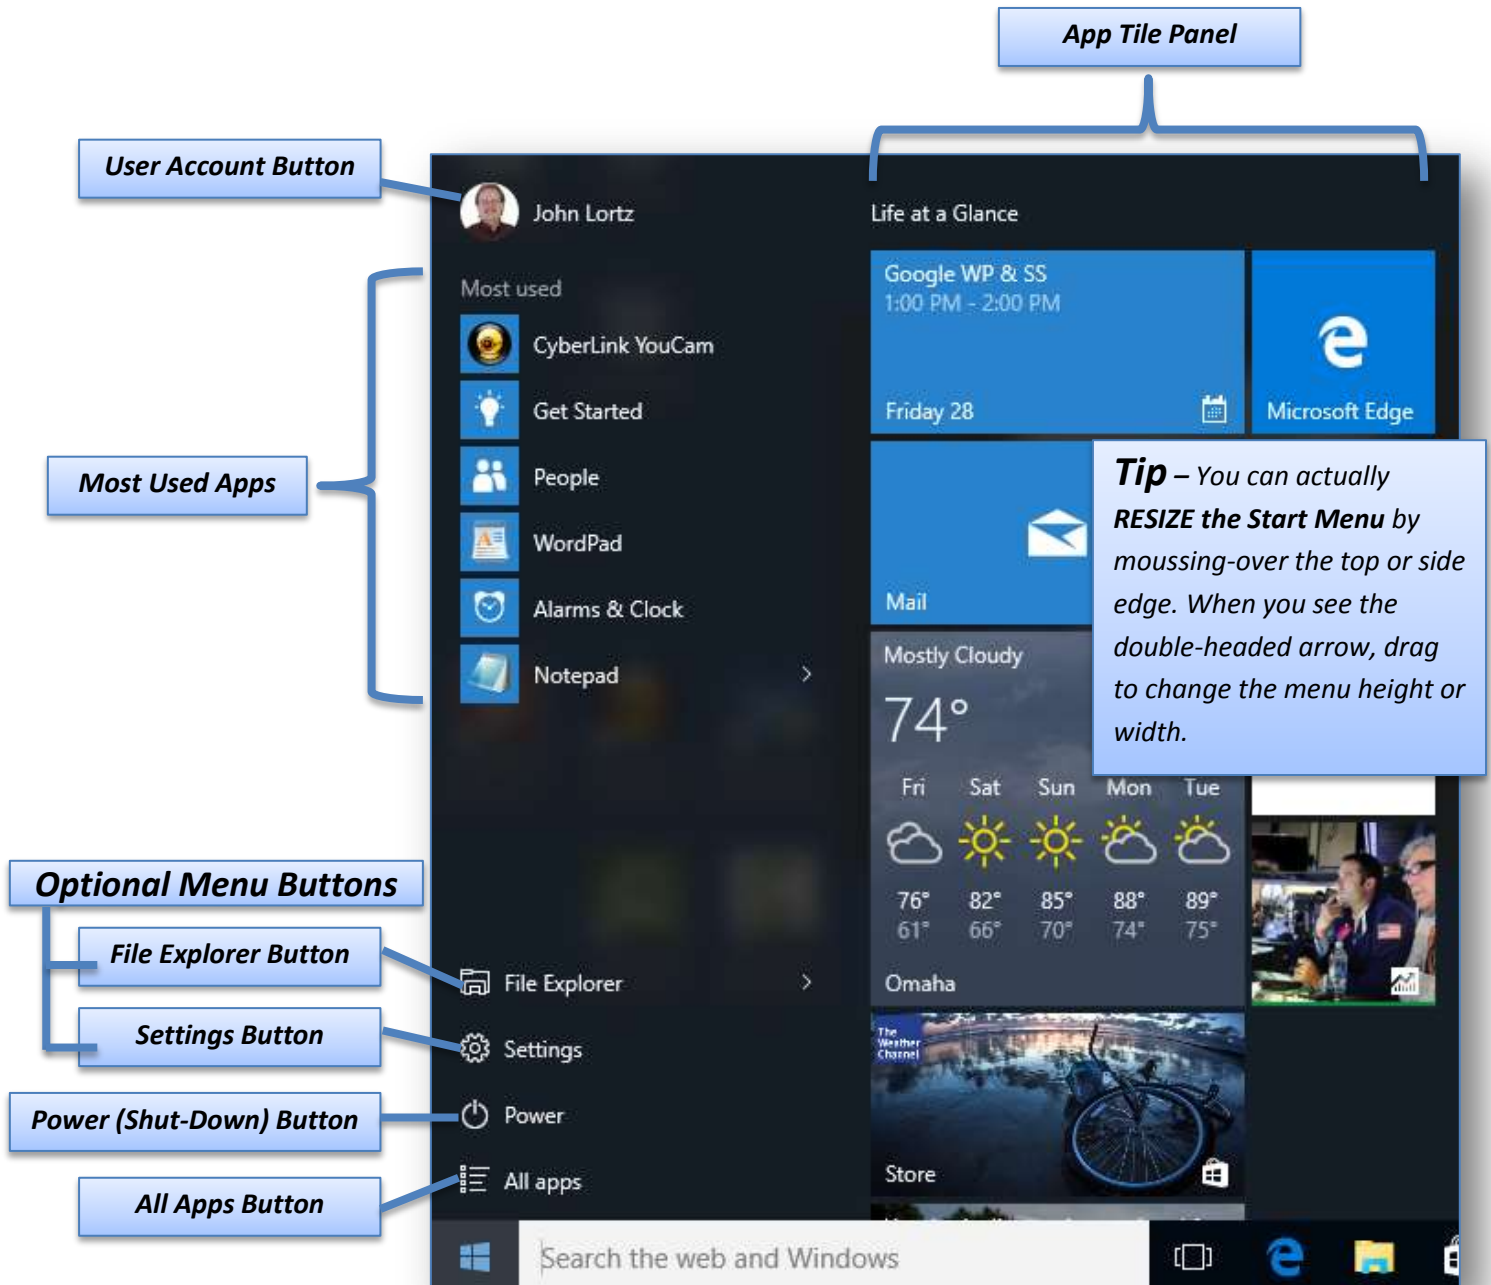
App Tile Panel

User Account Button

John Lortz

Life at a Glance

Most used

CyberLink YouCam

Get Started

People

WordPad

Alarms & Clock

Notepad

Most Used Apps

Google WP & SS
1:00 PM - 2:00 PM

Friday 28

Microsoft Edge

Mail

Tip – You can actually RESIZE the Start Menu by moussing-over the top or side edge. When you see the double-headed arrow, drag to change the menu height or width.

Mostly Cloudy

74°

| Fri | Sat | Sun | Mon | Tue |
|---|---|---|---|---|
| 76° | 82° | 85° | 88° | 89° |
| 61° | 66° | 70° | 74° | 75° |

Omaha

Optional Menu Buttons

File Explorer Button

File Explorer

Settings Button

Settings

Power (Shut-Down) Button

Power

All Apps Button

All apps

The Weather Channel

Store

Search the web and Windows